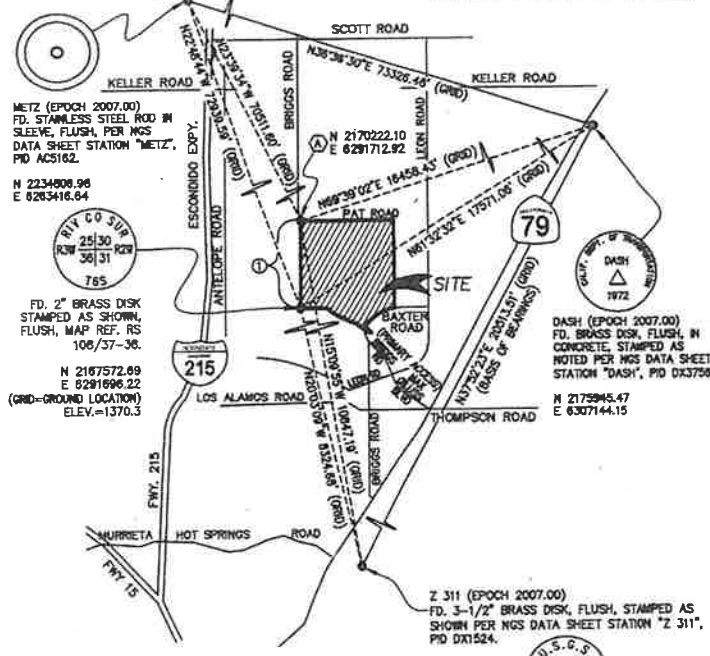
SCOTT ROAD

KELLER ROAD

KELLER ROAD

N38°38'30"E 73326.48' (GRID)

N22°46'14"W

N23°25'34"W 70511.60' (GRID)

N20°39'55"W (GRID)

BRIGGS ROAD

LEON ROAD

METZ (EPOCH 2007.00)
FD. STAINLESS STEEL ROD IN SLEEVE, FLUSH, PER NGS DATA SHEET STATION "METZ", PID AC5162.

N 2234808.96
E 6263416.64

ESCONDIDO EXPY.

A N 2170222.10
E 6291712.92

N69°39'02"E 18458.43' (GRID)

PAT ROAD

N61°32'32"E 17571.08' (GRID)

79

RIV CO SUR
R3W 25 30 R2W
36 31
765

1

ANTELOPE ROAD

SITE

BAXTER ROAD

FD. 2" BRASS DISK STAMPED AS SHOWN, FLUSH, MAP REF. RS 106/37-38.

N 2167572.69
E 6291696.22
(GRID=GROUND LOCATION)
ELEV.=1370.3

215

N15°09'55"W 10647.10' (GRID)

N20°03'00"W 8534.68' (GRID)

N37°52'23"E 20513.51' (BASIS OF BEARINGS)

CALIF. DEPT. OF TRANSPORTATION
DASH
1972

DASH (EPOCH 2007.00)
FD. BRASS DISK, FLUSH, IN CONCRETE, STAMPED AS NOTED PER NGS DATA SHEET STATION "DASH", PID DX3758

N 2175945.47
E 6307144.15

LOS ALAMOS ROAD

THOMPSON ROAD

BRIGGS ROAD

FWY. 215

MURRIETA HOT SPRINGS ROAD

FWY 15

Z 311 (EPOCH 2007.00)
FD. 3-1/2" BRASS DISK, FLUSH, STAMPED AS SHOWN PER NGS DATA SHEET STATION "Z 311", PID DX1524.

U.S.G.S